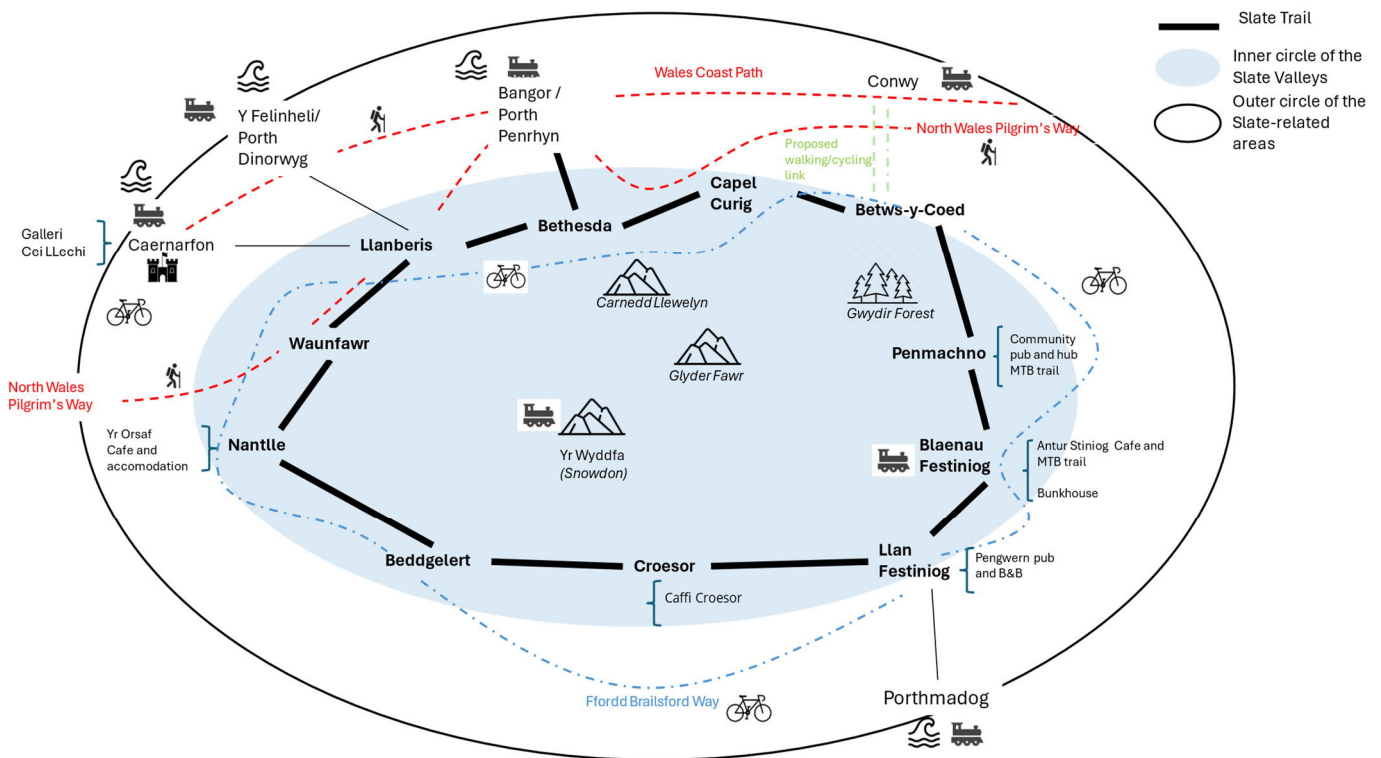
Slate Trail

Inner circle of the Slate Valleys

Outer circle of the Slate-related areas

Wales Coast Path

Conwy

North Wales Pilgrim's Way

Y Felinheli/ Porth Dinorwyg

Bangor / Porth Penrhyn

Proposed walking/cycling link

Capel Curig

Betws-y-Coed

Bethesda

Galleri Cci LLechi

Caernarfon

Llanberis

Carnedd Llewelyn

Gwydir Forest

Waunfawr

Penmachno

Community pub and hub MTB trail

Glyder Fawr

North Wales Pilgrim's Way

Yr Orsaf Cafe and accomodation

Nantlle

Yr Wyddfa (Snowdon)

Blaenau Festiniog

Antur Stiniog Cafe and MTB trail

Bunkhouse

Beddgelert

Croesor

Llan Festiniog

Pengwern pub and B&B

Caffi Croesor

Ffordd Brailsford Way

Porthmadog